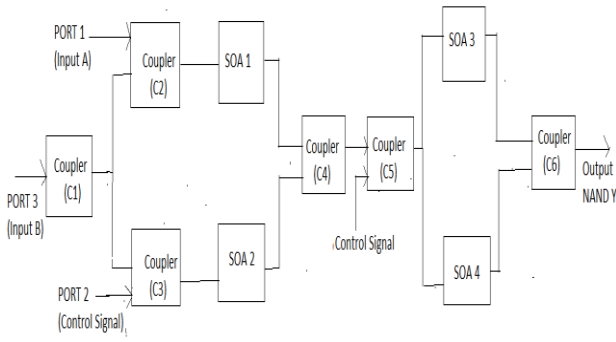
PORT 1
(Input A)

Coupler
(C2)

SOA 1

SOA 3

Coupler
(C1)

PORT 3
(Input B)

Coupler
(C4)

Coupler
(C5)

Coupler
(C6)

Output
NAND Y

Control Signal

Coupler
(C3)

SOA 2

SOA 4

PORT 2
(Control Signal)